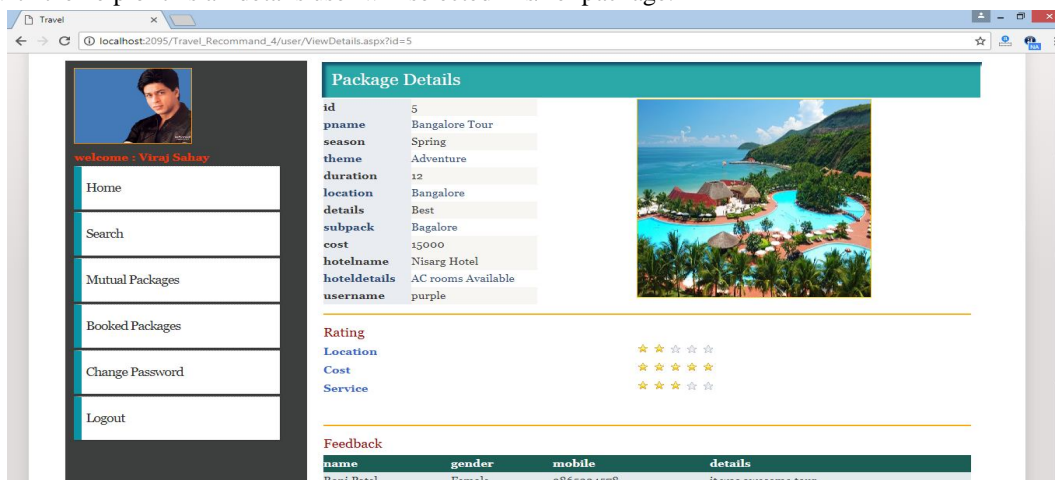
Travel

localhost:2095/Travel_Recommand_4/user/ViewDetails.aspx?id=5

welcome : Viraj Sahay

Home

Search

Mutual Packages

Booked Packages

Change Password

Logout

Package Details

| | |
|---|---|
| id | 5 |
| pname | Bangalore Tour |
| season | Spring |
| theme | Adventure |
| duration | 12 |
| location | Bangalore |
| details | Best |
| subpack | Bagalore |
| cost | 15000 |
| hotelname | Nisarg Hotel |
| hoteldetails | AC rooms Available |
| username | purple |

Rating

Location

Cost

Service

Feedback

| name | gender | mobile | details |
|---|---|---|---|
| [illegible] | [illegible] | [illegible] | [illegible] |